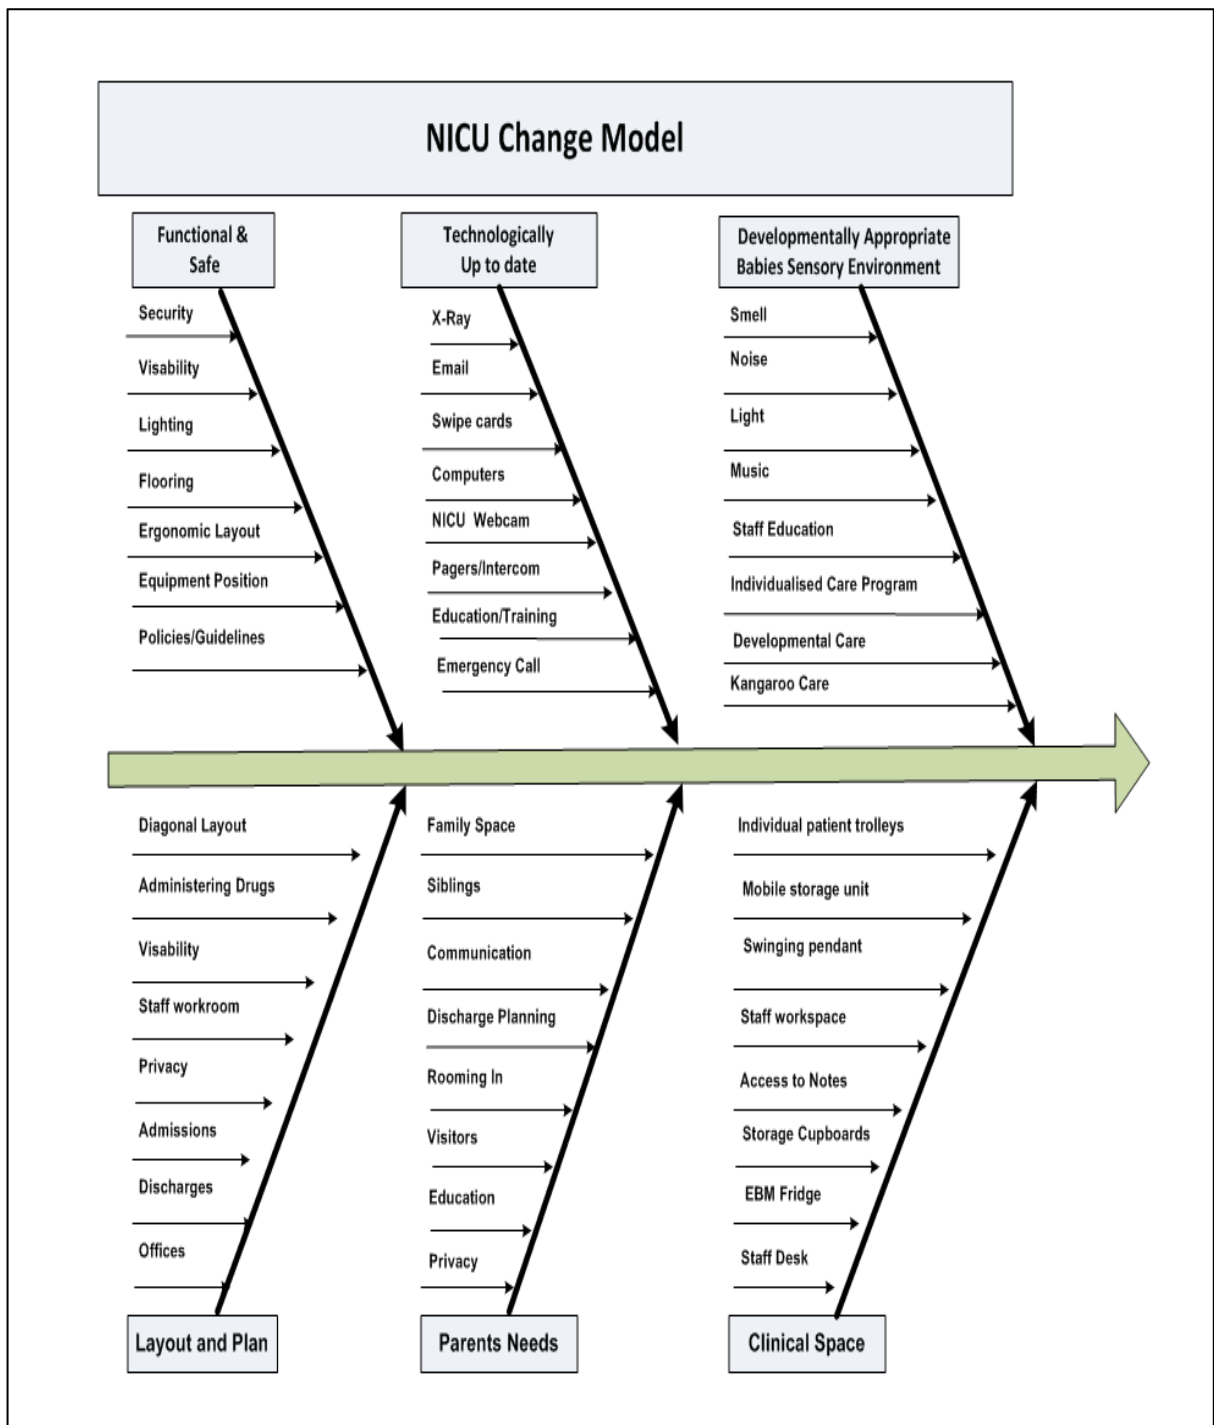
NICU Change Model

Functional & Safe

Security
Visability
Lighting
Flooring
Ergonomic Layout
Equipment Position
Policies/Guidelines

Technologically Up to date

X-Ray
Email
Swipe cards
Computers
NICU Webcam
Pagers/Intercom
Education/Training
Emergency Call

Developmentally Appropriate Babies Sensory Environment

Smell
Noise
Light
Music
Staff Education
Individualised Care Program
Developmental Care
Kangaroo Care

Diagonal Layout
Administering Drugs
Visability
Staff workroom
Privacy
Admissions
Discharges
Offices

Layout and Plan

Family Space
Siblings
Communication
Discharge Planning
Rooming In
Visitors
Education
Privacy

Parents Needs

Individual patient trolleys
Mobile storage unit
Swinging pendant
Staff workspace
Access to Notes
Storage Cupboards
EBM Fridge
Staff Desk

Clinical Space